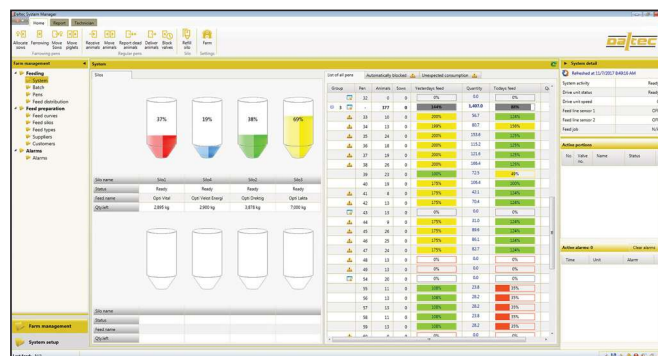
Daltec System Manager

Home | Report | Technician

Allocate sows | Farrowing | Move Sows | Move piglets | Receive animals | Move animals | Report dead animals | Deliver animals | Block valves | Refill silo | Farm

Farrowing pens | Regular pens | Silo | Settings

daltec

Farm management

Feeding
System
Batch
Pens
Feed distribution
Feed preparation
Feed curves
Feed silos
Feed types
Suppliers
Customers
Alarms
Alarms

System

Silos

37%
19%
38%
69%

| Silo name | Silo1 | Silo2 | Silo3 | Silo4 |
|---|---|---|---|---|
| Status | Ready | Ready | Ready | Ready |
| Feed name | Opti Vital | Opti Vetol Energi | Opti Drektig | Opti Løkte |
| Qty left | 2,848 kg | 2,950 kg | 3,878 kg | 7,000 kg |

| Silo name |
|---|
| Status |
| Feed name |
| Qty left |

List of all pens | Automatically blocked | Unexpected consumption

| Group | Pen | Animals | Sows | Yesterdays feed | Quantity | Todays feed |
|---|---|---|---|---|---|---|
| | 32 | 0 | 0 | 0% | 0.0 | 0% |
| | - | 377 | 0 | 144% | 1,487.0 | 80% |
| | 33 | 10 | 0 | 200% | 56.7 | 124% |
| | 34 | 13 | 0 | 188% | 80.7 | 136% |
| | 35 | 14 | 0 | 200% | 153.8 | 123% |
| | 36 | 18 | 0 | 200% | 115.2 | 123% |
| | 37 | 19 | 0 | 200% | 121.4 | 123% |
| | 38 | 29 | 0 | 200% | 186.4 | 123% |
| | 39 | 23 | 0 | 200% | 72.5 | 48% |
| | 40 | 19 | 0 | 175% | 109.4 | 200% |
| | 41 | 8 | 0 | 175% | 42.1 | 124% |
| | 42 | 13 | 0 | 175% | 70.4 | 124% |
| | 43 | 13 | 0 | 0% | 0.0 | 0% |
| | 44 | 6 | 0 | 175% | 31.0 | 124% |
| | 45 | 26 | 0 | 175% | 89.6 | 124% |
| | 46 | 25 | 0 | 175% | 80.1 | 124% |
| | 47 | 27 | 0 | 175% | 82.7 | 124% |
| | 48 | 13 | 0 | 0% | 0.0 | 0% |
| | 49 | 13 | 0 | 0% | 0.0 | 0% |
| | 54 | 20 | 0 | 0% | 0.0 | 0% |
| | 55 | 11 | 0 | 108% | 23.8 | 35% |
| | 56 | 13 | 0 | 108% | 28.2 | 35% |
| | 57 | 13 | 0 | 108% | 28.2 | 35% |
| | 58 | 11 | 0 | 108% | 23.8 | 35% |
| | 59 | 13 | 0 | 108% | 28.2 | 35% |

System detail

Refreshed at 11/7/2017 8:49:10 AM

System activity | Ready
Drive unit status | Ready
Drive unit speed |
Feed line sensor 1 | Off
Feed line sensor 2 | Off
Feed job | N/A

Active portions

No. | Valve No. | Name | Status

Active alarms: 0 | Clear alarms

Time | Unit | Alarm

Farm management

System setup